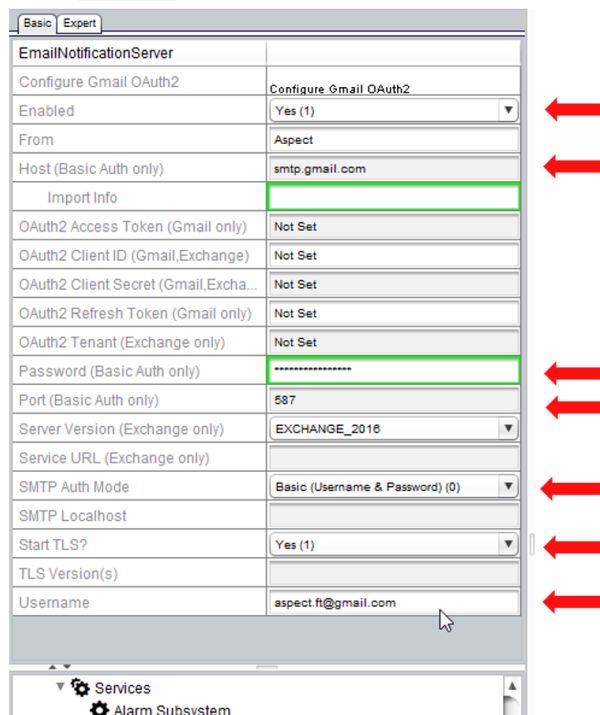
Basic Expert

| EmailNotificationServer | |
|---|---|
| Configure Gmail OAuth2 | Configure Gmail OAuth2 |
| Enabled | Yes (1) |
| From | Aspect |
| Host (Basic Auth only) | smtp.gmail.com |
| Import Info | |
| OAuth2 Access Token (Gmail only) | Not Set |
| OAuth2 Client ID (Gmail,Exchange) | Not Set |
| OAuth2 Client Secret (Gmail,Excha... | Not Set |
| OAuth2 Refresh Token (Gmail only) | Not Set |
| OAuth2 Tenant (Exchange only) | Not Set |
| Password (Basic Auth only) | **************** |
| Port (Basic Auth only) | 587 |
| Server Version (Exchange only) | EXCHANGE_2016 |
| Service URL (Exchange only) | |
| SMTP Auth Mode | Basic (Username & Password) (0) |
| SMTP Localhost | |
| Start TLS? | Yes (1) |
| TLS Version(s) | |
| Username | aspect.ft@gmail.com |

Services
Alarm Subsystem